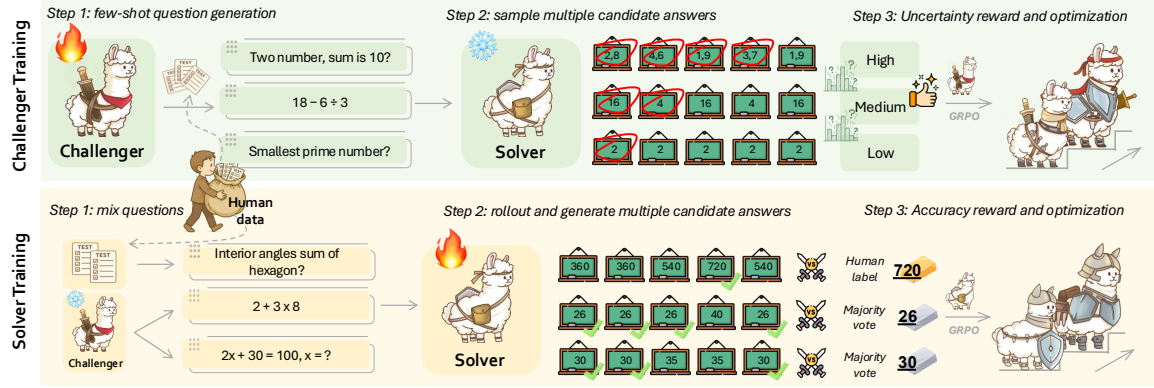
Challenger Training

Step 1: few-shot question generation

Challenger

TEST

Two number, sum is 10?

18 − 6 ÷ 3

Smallest prime number?

Step 2: sample multiple candidate answers

Solver

2,8 | 4,6 | 1,9 | 3,7 | 1,9

16 | 4 | 16 | 4 | 16

2 | 2 | 2 | 2 | 2

Step 3: Uncertainty reward and optimization

High

Medium

Low

GRPO

Solver Training

Step 1: mix questions

Human data

TEST

TEST

Challenger

Interior angles sum of hexagon?

2 + 3 x 8

2x + 30 = 100, x = ?

Step 2: rollout and generate multiple candidate answers

Solver

360 | 360 | 540 | 720 | 540

26 | 26 | 26 | 40 | 26

30 | 30 | 35 | 35 | 30

VS

VS

VS

Step 3: Accuracy reward and optimization

Human label 720

Majority vote 26

Majority vote 30

GRPO